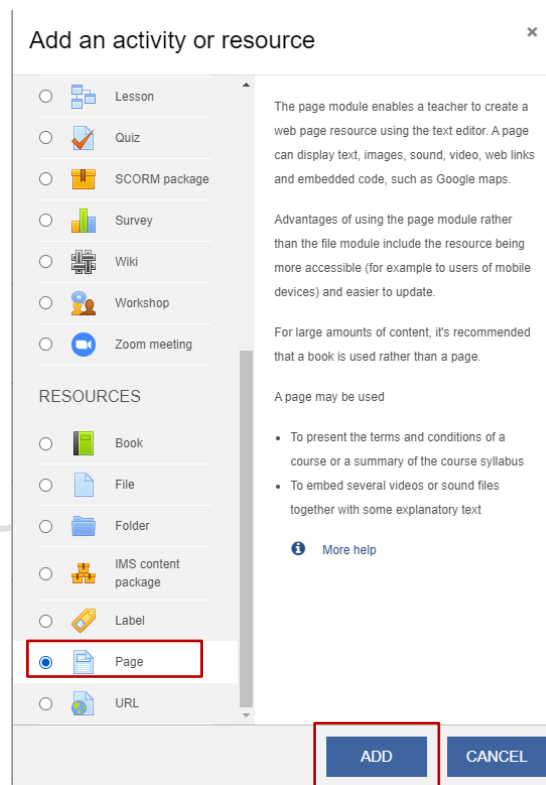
Add an activity or resource

×

Lesson

Quiz

SCORM package

Survey

Wiki

Workshop

Zoom meeting

RESOURCES

Book

File

Folder

IMS content package

Label

Page

URL

The page module enables a teacher to create a web page resource using the text editor. A page can display text, images, sound, video, web links and embedded code, such as Google maps.

Advantages of using the page module rather than the file module include the resource being more accessible (for example to users of mobile devices) and easier to update.

For large amounts of content, it's recommended that a book is used rather than a page.

A page may be used

- To present the terms and conditions of a course or a summary of the course syllabus
- To embed several videos or sound files together with some explanatory text

More help

ADD

CANCEL